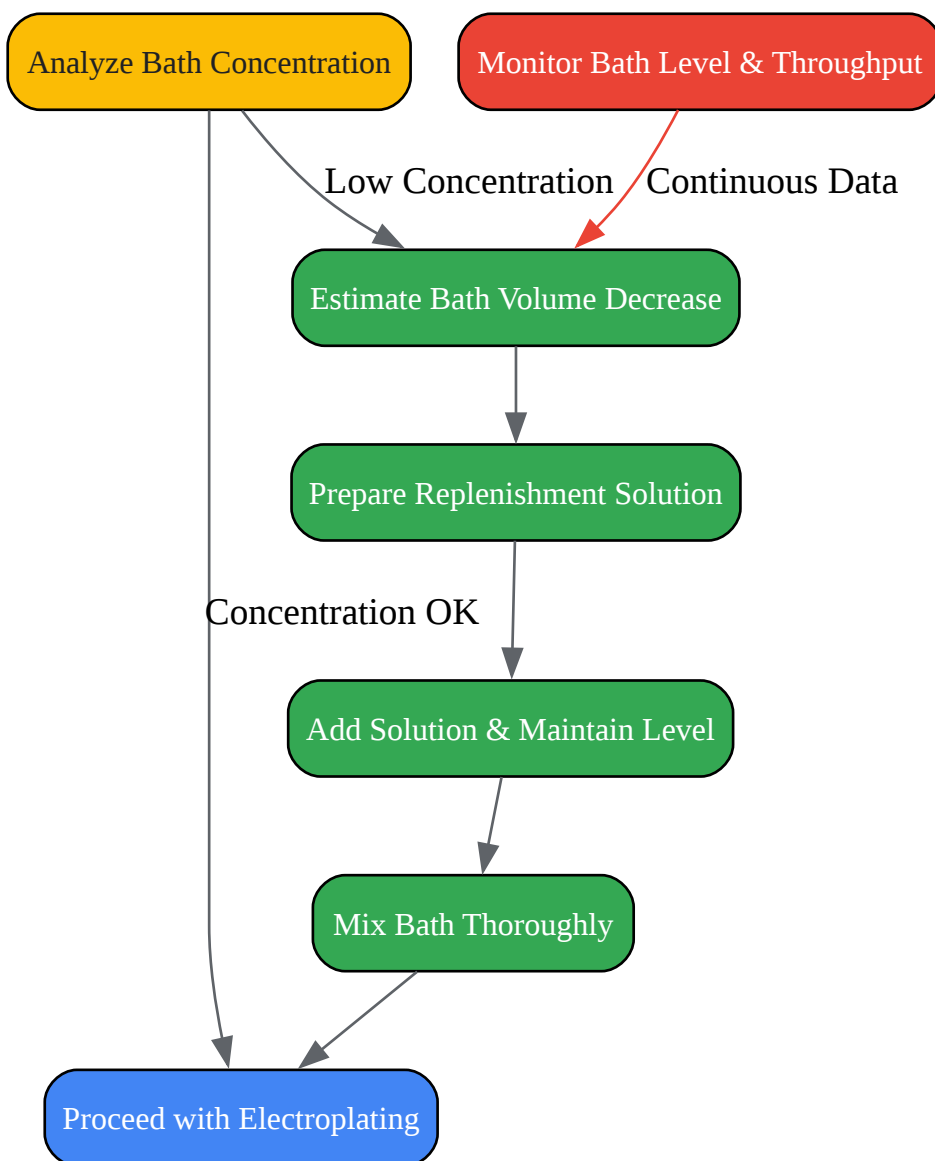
Analyze Bath Concentration

Monitor Bath Level & Throughput

Low Concentration

Continuous Data

Estimate Bath Volume Decrease

Prepare Replenishment Solution

Concentration OK

Add Solution & Maintain Level

Mix Bath Thoroughly

Proceed with Electroplating